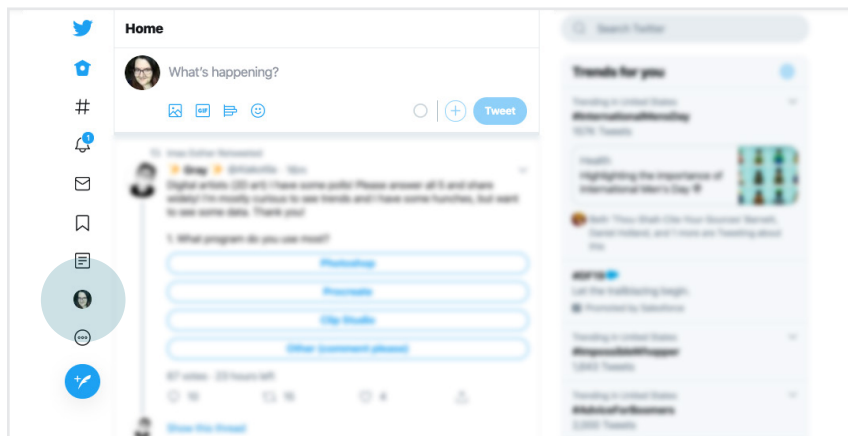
Home

What's happening?

GIF

Tweet

Search Twitter

Trends for you

Trending in United States
#InternationalMensDay

Health
Highlighting the importance of International Men's Day

Photoshop

Procreate

Clip Studio

Other (comment please)

Show this thread